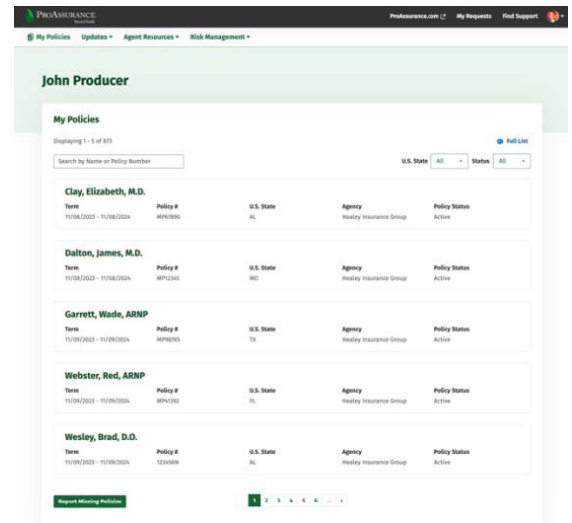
ProAssurance

ProAssurance.com My Requests Find Support

My Policies Updates Agent Resources Risk Management

John Producer

My Policies

Displaying 1 - 5 of 873

Full List

Search by Name or Policy Number

U.S. State All Status All

Clay, Elizabeth, M.D.

Term 11/08/2023 - 11/08/2024
Policy # MP67890
U.S. State AL
Agency Healey Insurance Group
Policy Status Active

Dalton, James, M.D.

Term 11/08/2023 - 11/08/2024
Policy # MP12345
U.S. State MO
Agency Healey Insurance Group
Policy Status Active

Garrett, Wade, ARNP

Term 11/09/2023 - 11/09/2024
Policy # MP98765
U.S. State TX
Agency Healey Insurance Group
Policy Status Active

Webster, Red, ARNP

Term 11/09/2023 - 11/09/2024
Policy # MP41392
U.S. State FL
Agency Healey Insurance Group
Policy Status Active

Wesley, Brad, D.O.

Term 11/09/2023 - 11/09/2024
Policy # 1234569
U.S. State AL
Agency Healey Insurance Group
Policy Status Active

Report Missing Policies

1 2 3 4 5 6 ... »